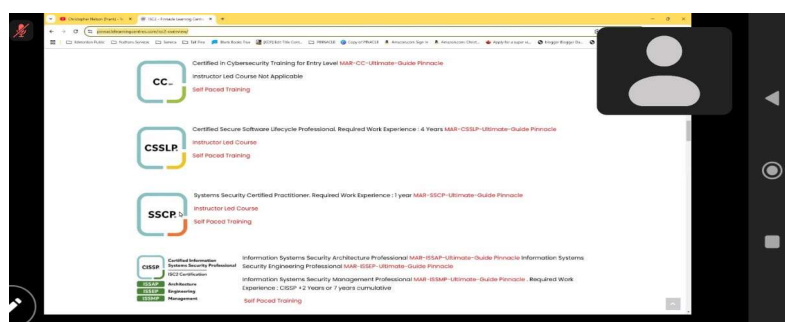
Christopher Nelson Chandr... × ISC2 – Pinnacle Learning Center × +

pinnaclelearningcentre.com/isc2-overview/

CC

Certified in Cybersecurity Training for Entry Level MAR-CC-Ultimate-Guide Pinnacle

Instructor Led Course Not Applicable

Self Paced Training

CSSLP

Certified Secure Software Lifecycle Professional. Required Work Experience : 4 Years MAR-CSSLP-Ultimate-Guide Pinnacle

Instructor Led Course

Self Paced Training

SSCP

Systems Security Certified Practitioner. Required Work Experience : 1 year MAR-SSCP-Ultimate-Guide Pinnacle

Instructor Led Course

Self Paced Training

CISSP Certified Information Systems Security Professional
ISC2 Certification
ISSAP Architecture
ISSEP Engineering
ISSMP Management

Information Systems Security Architecture Professional MAR-ISSAP-Ultimate-Guide Pinnacle Information Systems Security Engineering Professional MAR-ISSEP-Ultimate-Guide Pinnacle

Information Systems Security Management Professional MAR-ISSMP-Ultimate-Guide Pinnacle . Required Work Experience : CISSP + 2 Years or 7 years cumulative

Self Paced Training